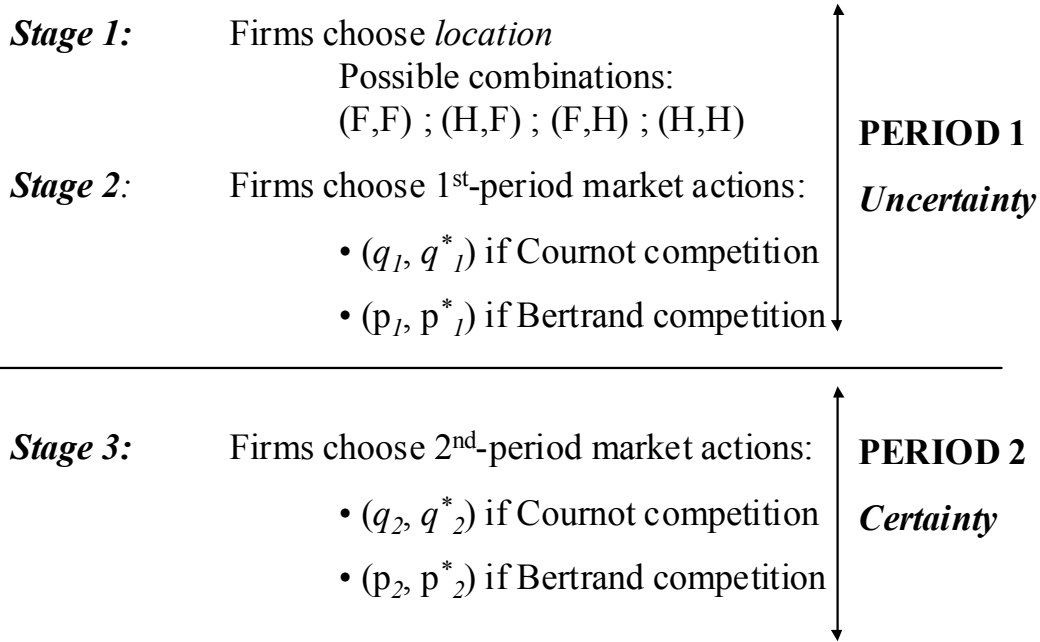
**Stage 1:** Firms choose *location*

Possible combinations:

(F,F) ; (H,F) ; (F,H) ; (H,H)

**Stage 2:** Firms choose 1st-period market actions:

• $(q_1, q^*_1)$ if Cournot competition

• $(p_1, p^*_1)$ if Bertrand competition

**PERIOD 1**

*Uncertainty*

**Stage 3:** Firms choose 2nd-period market actions:

• $(q_2, q^*_2)$ if Cournot competition

• $(p_2, p^*_2)$ if Bertrand competition

**PERIOD 2**

*Certainty*